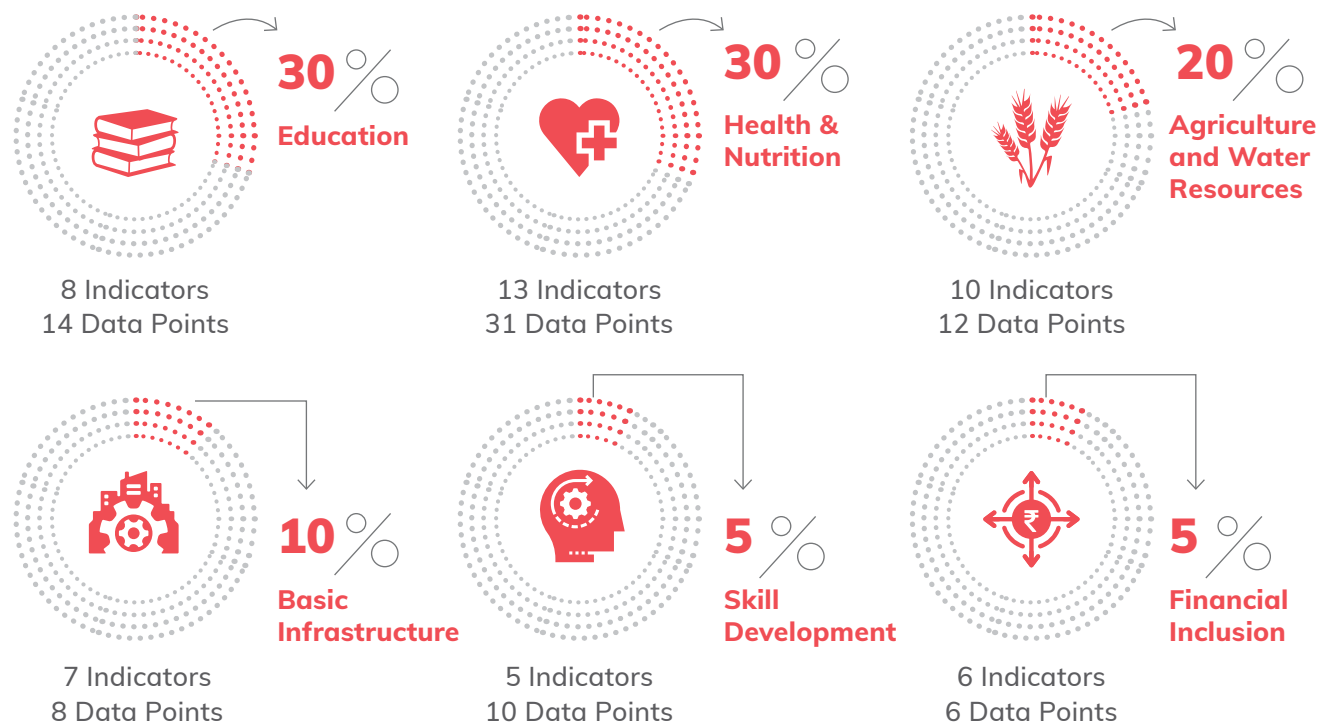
30 %
Education

8 Indicators
14 Data Points

30 %
Health & Nutrition

13 Indicators
31 Data Points

20 %
Agriculture and Water Resources

10 Indicators
12 Data Points

10 %
Basic Infrastructure

7 Indicators
8 Data Points

5 %
Skill Development

5 Indicators
10 Data Points

5 %
Financial Inclusion

6 Indicators
6 Data Points